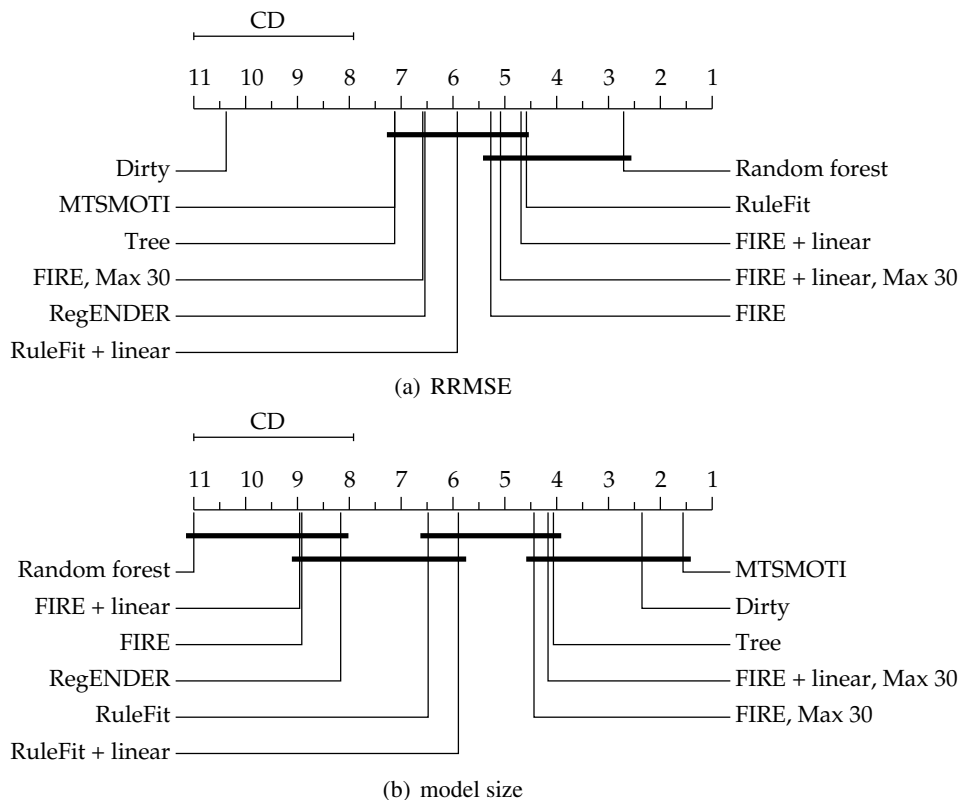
CD

11 10 9 8 7 6 5 4 3 2 1

Dirty
MTSMOTI
Tree
FIRE, Max 30
RegENDER
RuleFit + linear

Random forest
RuleFit
FIRE + linear
FIRE + linear, Max 30
FIRE

(a) RRMSE

CD

11 10 9 8 7 6 5 4 3 2 1

Random forest
FIRE + linear
FIRE
RegENDER
RuleFit
RuleFit + linear

MTSMOTI
Dirty
Tree
FIRE + linear, Max 30
FIRE, Max 30

(b) model size